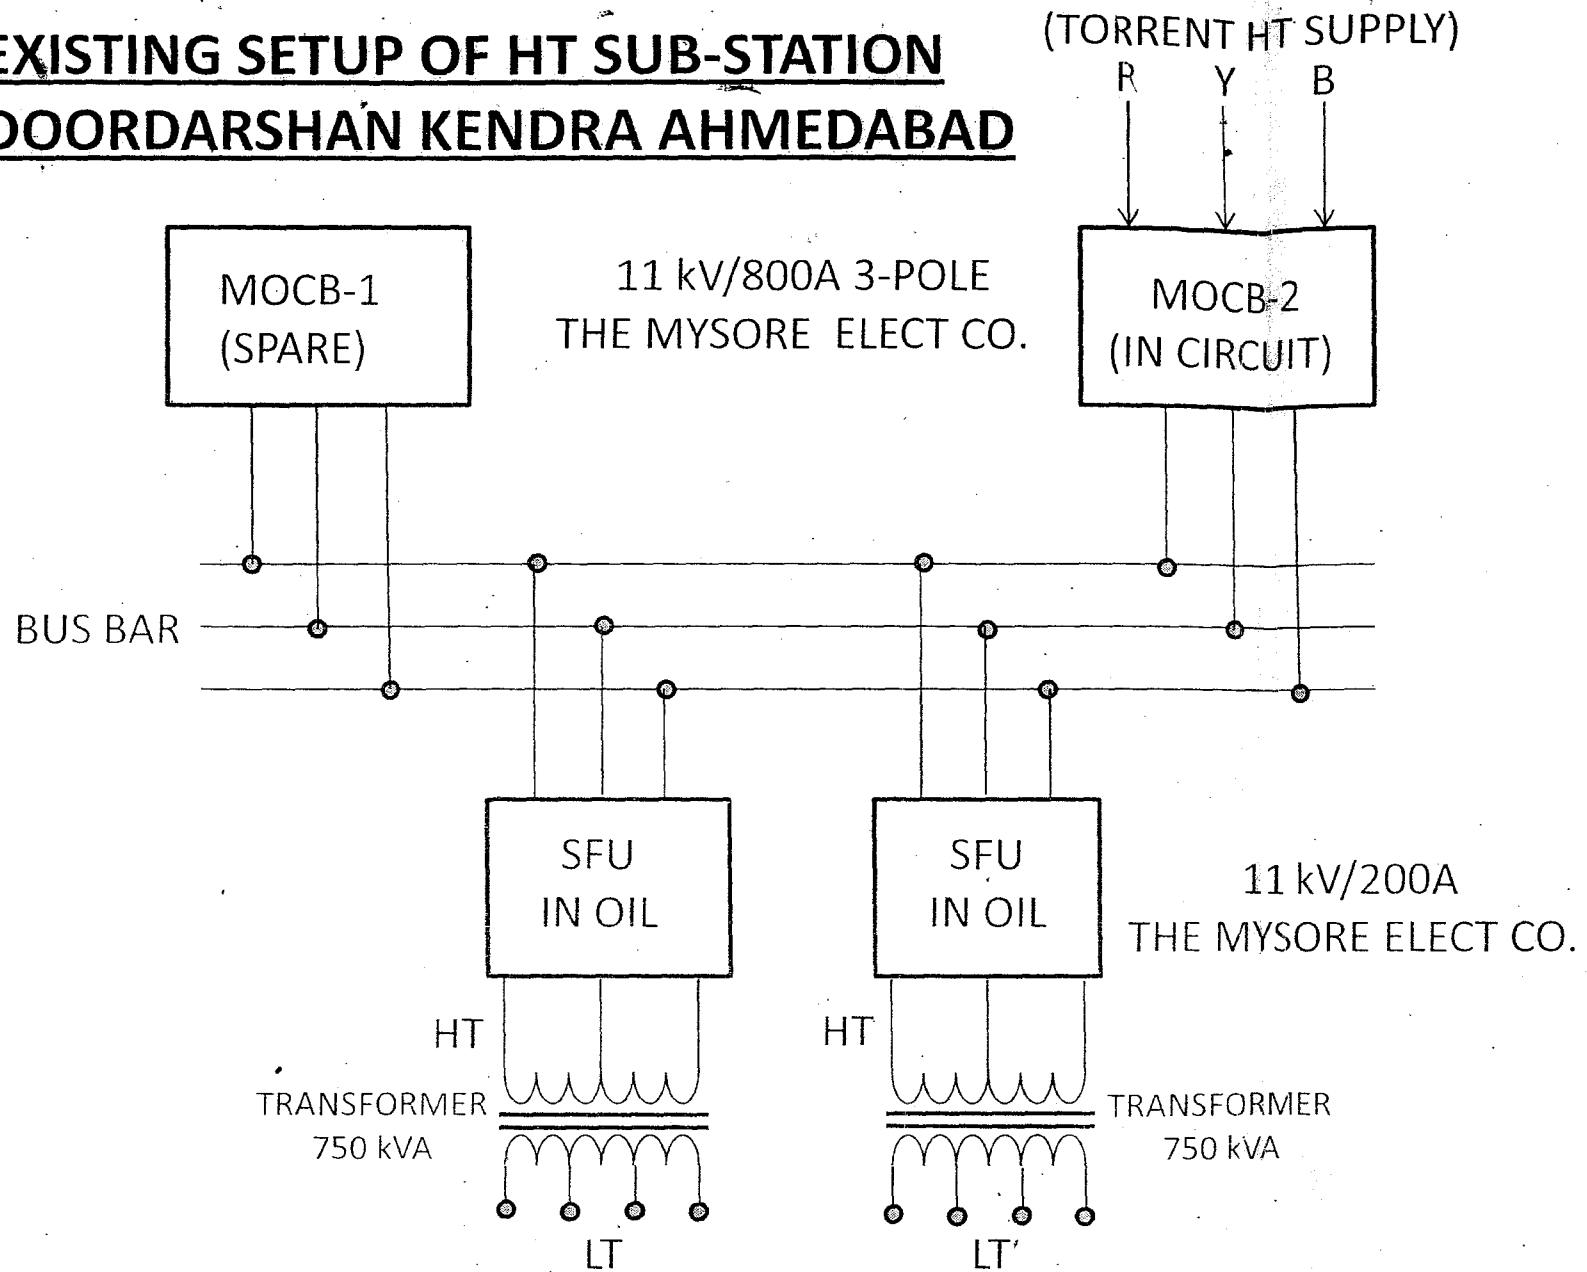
EXISTING SETUP OF HT SUB-STATION
DOORDARSHAN KENDRA AHMEDABAD

(TORRENT HT SUPPLY)
R Y B

MOCB-1
(SPARE)

11 kV/800A 3-POLE
THE MYSORE ELECT CO.

MOCB-2
(IN CIRCUIT)

BUS BAR

SFU
IN OIL

SFU
IN OIL

11 kV/200A
THE MYSORE ELECT CO.

HT

HT

TRANSFORMER
750 kVA

TRANSFORMER
750 kVA

LT

LT'